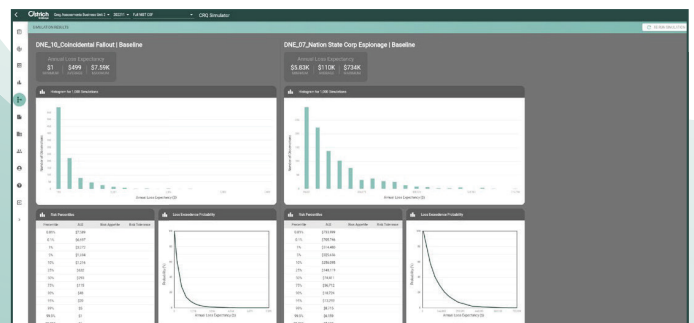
CRQ Simulator

DNE_10_Coincidental Fallout | Baseline

Annual Loss Expectancy

$1 $499 $7.59K

Histogram for 1,000 Simulations

Annual Loss Expectancy ($)

Risk Percentiles

Loss Exceedance Probability

| Percentile | ALE | Risk Appetite | Risk Tolerance |
|---|---|---|---|
| 0.01% | $7,589 | | |
| 0.1% | $6,497 | | |
| 1% | $3,272 | | |
| 5% | $1,584 | | |
| 10% | $1,014 | | |
| 25% | $420 | | |
| 50% | $133 | | |
| 75% | $35 | | |
| 90% | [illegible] | | |
| 95% | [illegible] | | |
| 99% | $3 | | |
| 99.9% | $1 | | |

Probability (%)

Annual Loss Expectancy ($)

DNE_07_Nation State Corp Espionage | Baseline

Annual Loss Expectancy

$5.83K $110K $734K

Histogram for 1,000 Simulations

Number of Simulations

Annual Loss Expectancy ($)

Risk Percentiles

Loss Exceedance Probability

| Percentile | ALE | Risk Appetite | Risk Tolerance |
|---|---|---|---|
| 0.01% | $733,996 | | |
| 0.1% | $708,746 | | |
| 1% | $514,480 | | |
| 5% | $305,436 | | |
| 10% | $236,089 | | |
| 25% | $146,119 | | |
| 50% | $79,441 | | |
| 75% | $36,773 | | |
| 90% | $18,729 | | |
| 95% | $12,050 | | |
| 99% | $6,113 | | |
| 99.9% | $5,830 | | |

Probability (%)

Annual Loss Expectancy ($)